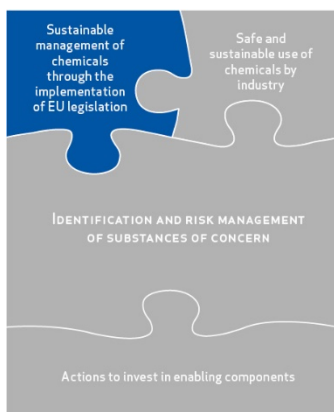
Sustainable management of chemicals through the implementation of EU legislation

Safe and sustainable use of chemicals by industry

Identification and risk management of substances of concern

Actions to invest in enabling components